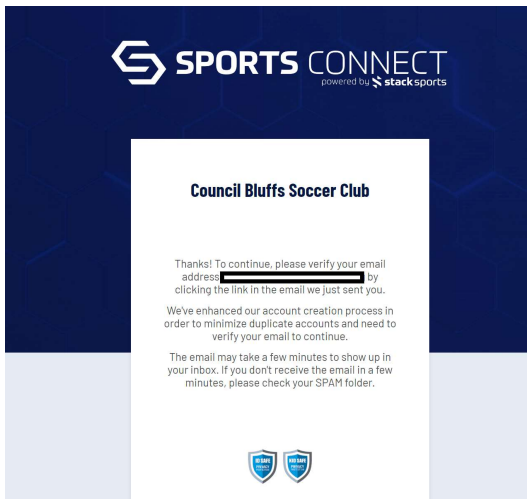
SPORTS CONNECT
powered by stack sports

Council Bluffs Soccer Club

Thanks! To continue, please verify your email address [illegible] by clicking the link in the email we just sent you.

We've enhanced our account creation process in order to minimize duplicate accounts and need to verify your email to continue.

The email may take a few minutes to show up in your inbox. If you don't receive the email in a few minutes, please check your SPAM folder.

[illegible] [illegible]